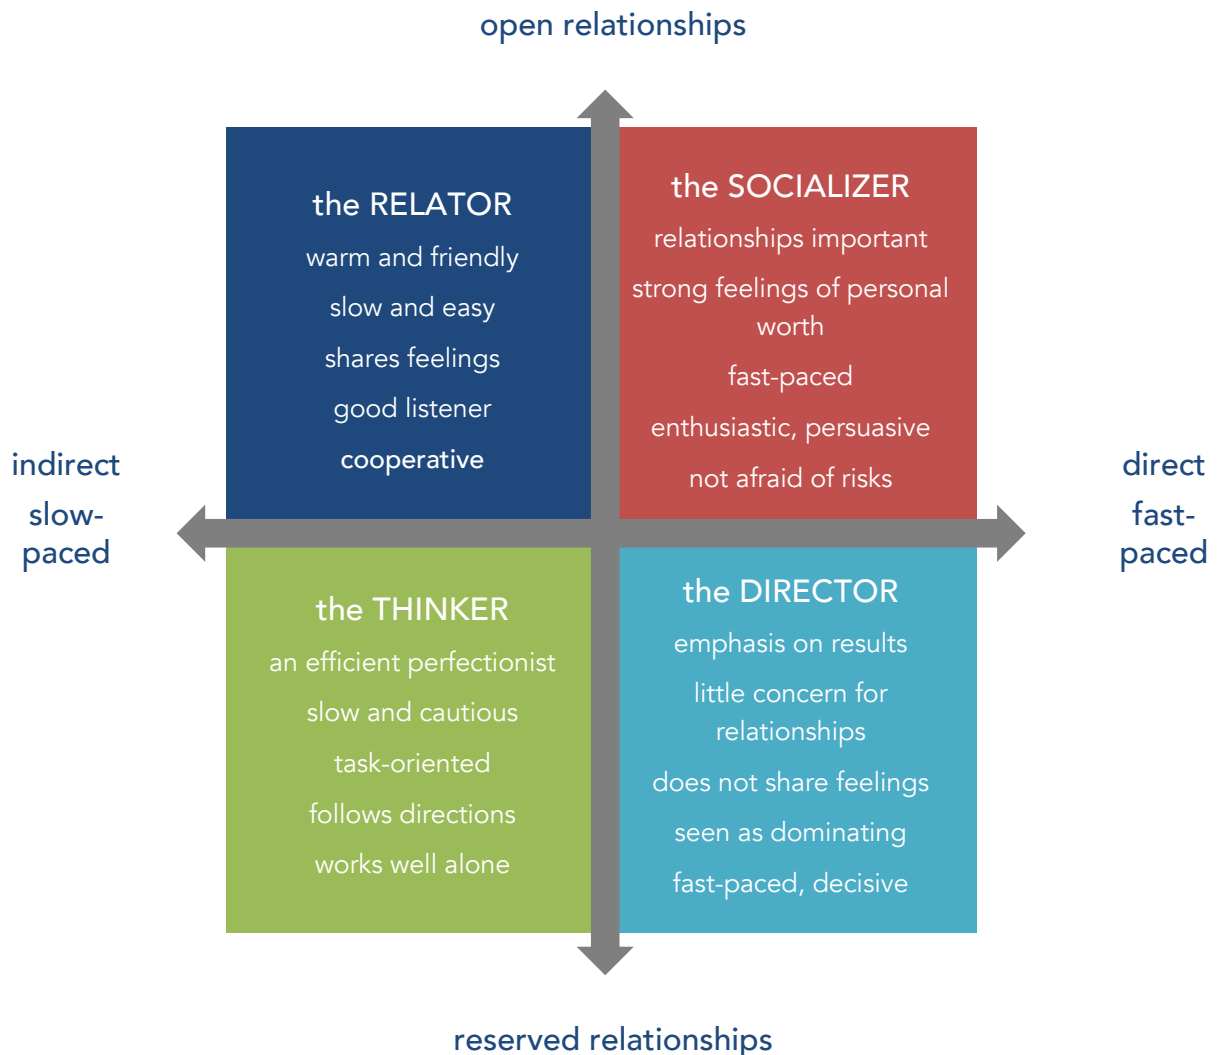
open relationships

the RELATOR
warm and friendly
slow and easy
shares feelings
good listener
cooperative

the SOCIALIZER
relationships important
strong feelings of personal worth
fast-paced
enthusiastic, persuasive
not afraid of risks

indirect
slow-paced

direct
fast-paced

the THINKER
an efficient perfectionist
slow and cautious
task-oriented
follows directions
works well alone

the DIRECTOR
emphasis on results
little concern for relationships
does not share feelings
seen as dominating
fast-paced, decisive

reserved relationships